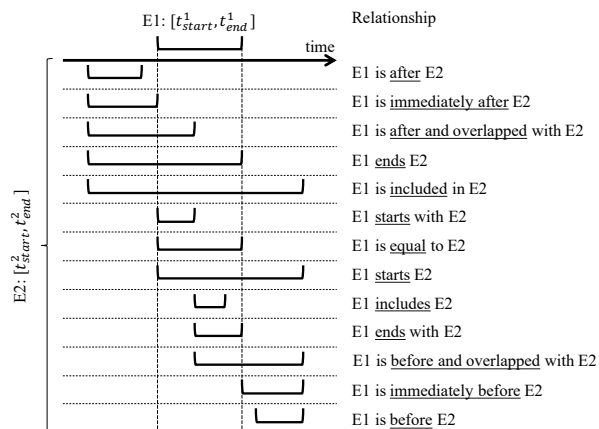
E1: $[t_{start}^{1}, t_{end}^{1}]$

Relationship

time

E2: $[t_{start}^{2}, t_{end}^{2}]$

E1 is after E2

E1 is immediately after E2

E1 is after and overlapped with E2

E1 ends E2

E1 is included in E2

E1 starts with E2

E1 is equal to E2

E1 starts E2

E1 includes E2

E1 ends with E2

E1 is before and overlapped with E2

E1 is immediately before E2

E1 is before E2